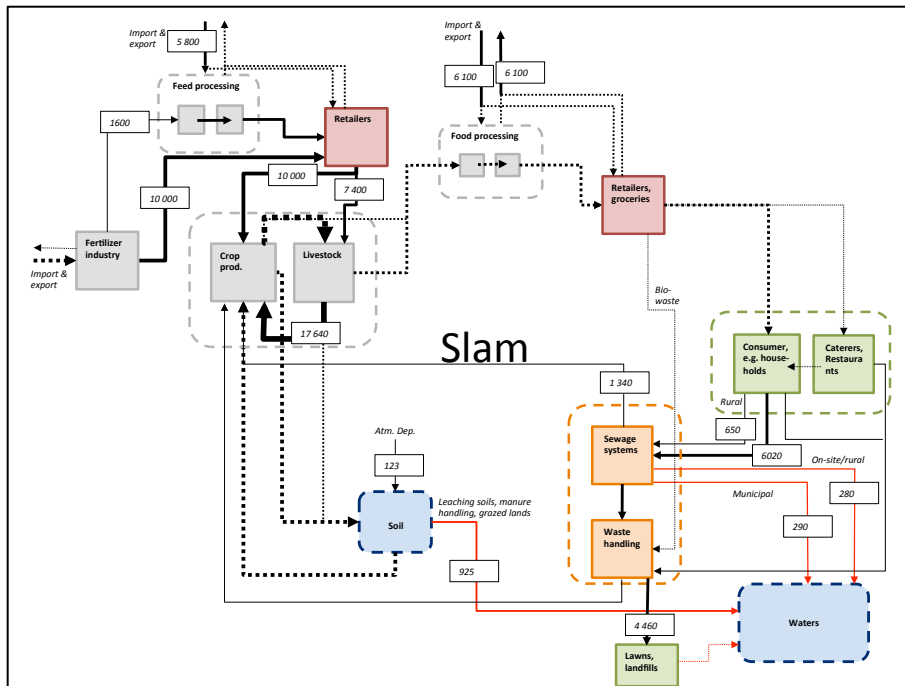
Import & export

5 800

Feed processing

1600

Retailers

10 000

10 000

7 400

Fertilizer industry

Import & export

Crop prod.

Livestock

17 640

Import & export

6 100

6 100

Food processing

Retailers, groceries

Bio-waste

Slam

1 340

Consumer, e.g. house-holds

Caterers, Restaura nts

Rural

650

6020

On-site/rural

Atm. Dep.

123

Sewage systems

Municipal

280

290

Leaching soils, manure handling, grazed lands

Soil

Waste handling

925

4 460

Waters

Lawns, landfills